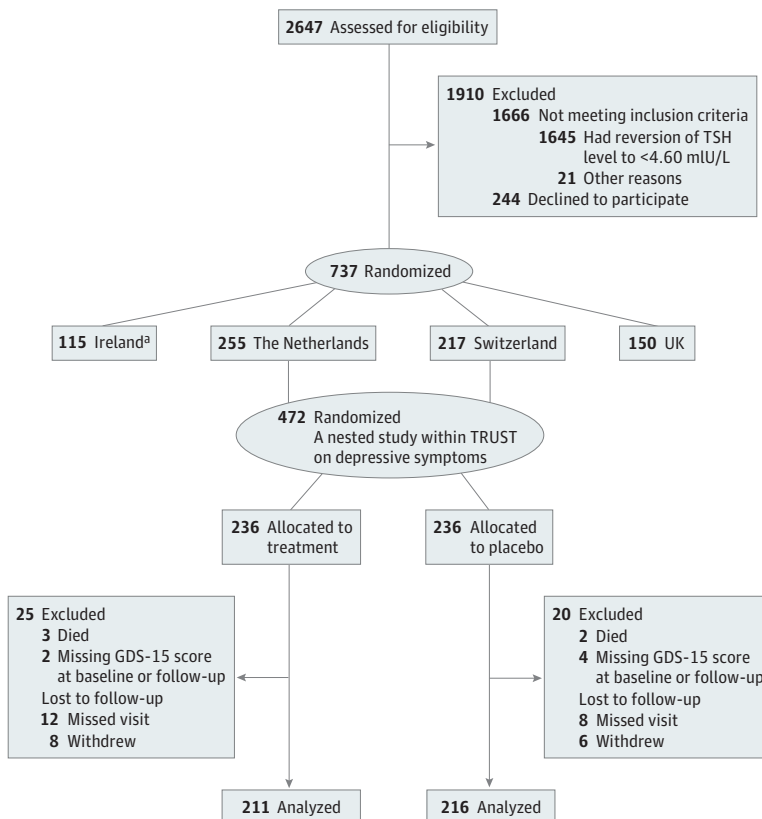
2647 Assessed for eligibility

1910 Excluded
1666 Not meeting inclusion criteria
1645 Had reversion of TSH level to <4.60 mIU/L
21 Other reasons
244 Declined to participate

737 Randomized

115 Ireland$^{a}$

255 The Netherlands

217 Switzerland

150 UK

472 Randomized
A nested study within TRUST on depressive symptoms

236 Allocated to treatment

236 Allocated to placebo

25 Excluded
3 Died
2 Missing GDS-15 score at baseline or follow-up
Lost to follow-up
12 Missed visit
8 Withdrew

20 Excluded
2 Died
4 Missing GDS-15 score at baseline or follow-up
Lost to follow-up
8 Missed visit
6 Withdrew

211 Analyzed

216 Analyzed